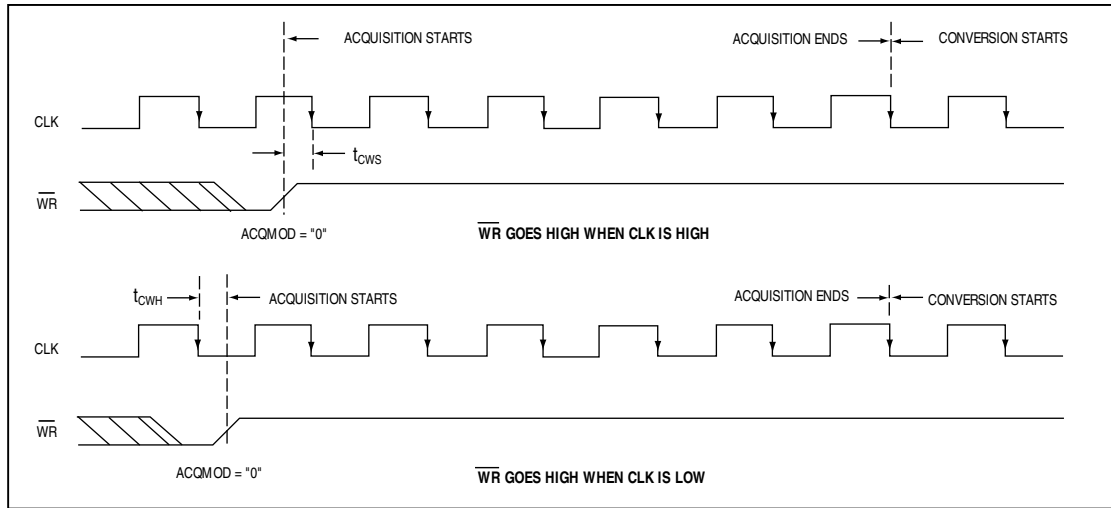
ACQUISITION STARTS

ACQUISITION ENDS

CONVERSION STARTS

CLK

$t_{CWS}$

$\overline{WR}$

ACQMOD = "0"

$\overline{WR}$ GOES HIGH WHEN CLK IS HIGH

$t_{CWH}$

ACQUISITION STARTS

ACQUISITION ENDS

CONVERSION STARTS

CLK

$\overline{WR}$

ACQMOD = "0"

$\overline{WR}$ GOES HIGH WHEN CLK IS LOW